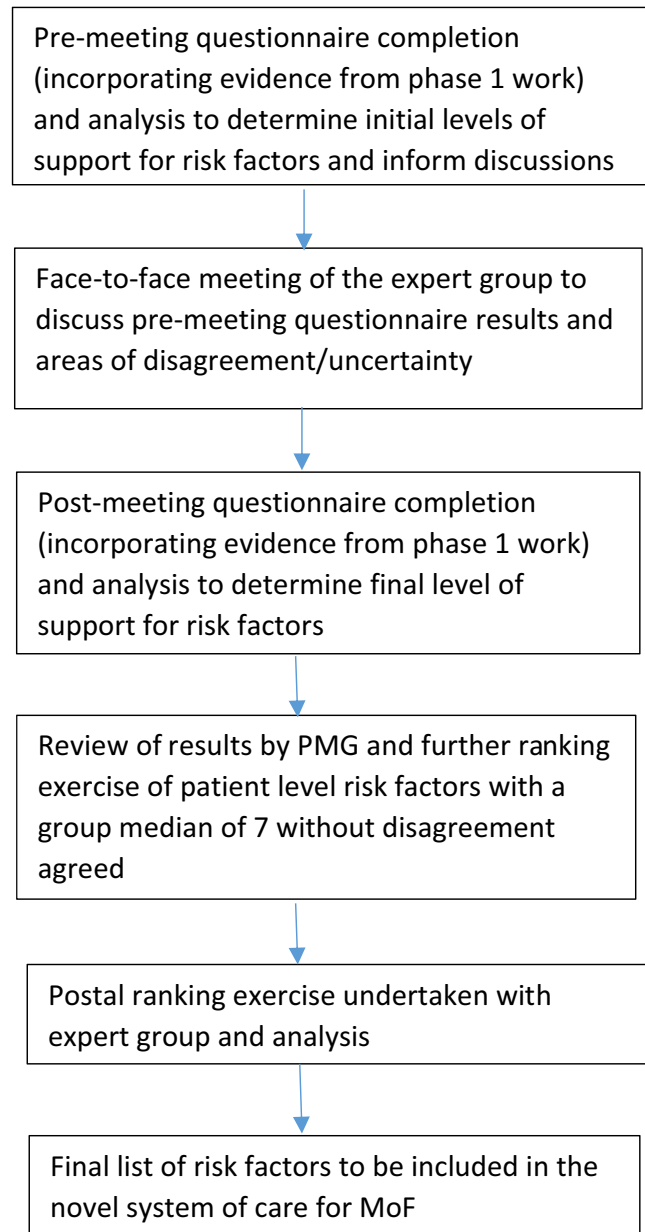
Pre-meeting questionnaire completion (incorporating evidence from phase 1 work) and analysis to determine initial levels of support for risk factors and inform discussions

Face-to-face meeting of the expert group to discuss pre-meeting questionnaire results and areas of disagreement/uncertainty

Post-meeting questionnaire completion (incorporating evidence from phase 1 work) and analysis to determine final level of support for risk factors

Review of results by PMG and further ranking exercise of patient level risk factors with a group median of 7 without disagreement agreed

Postal ranking exercise undertaken with expert group and analysis

Final list of risk factors to be included in the novel system of care for MoF